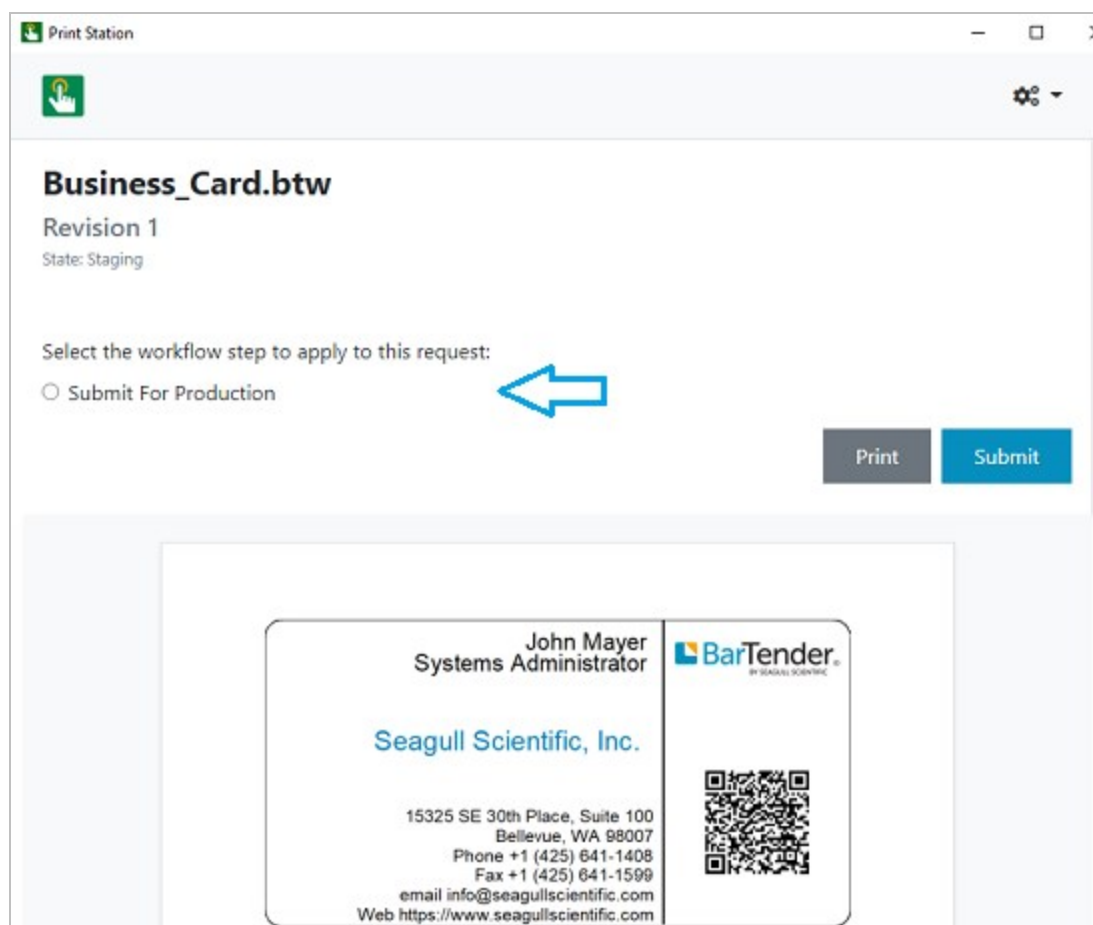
Print Station

Business_Card.btw

Revision 1

State: Staging

Select the workflow step to apply to this request:

Submit For Production

Print

Submit

John Mayer
Systems Administrator

BarTender
BY SEAGULL SCIENTIFIC

Seagull Scientific, Inc.

15325 SE 30th Place, Suite 100
Bellevue, WA 98007
Phone +1 (425) 641-1408
Fax +1 (425) 641-1599
email info@seagullscientific.com
Web https://www.seagullscientific.com